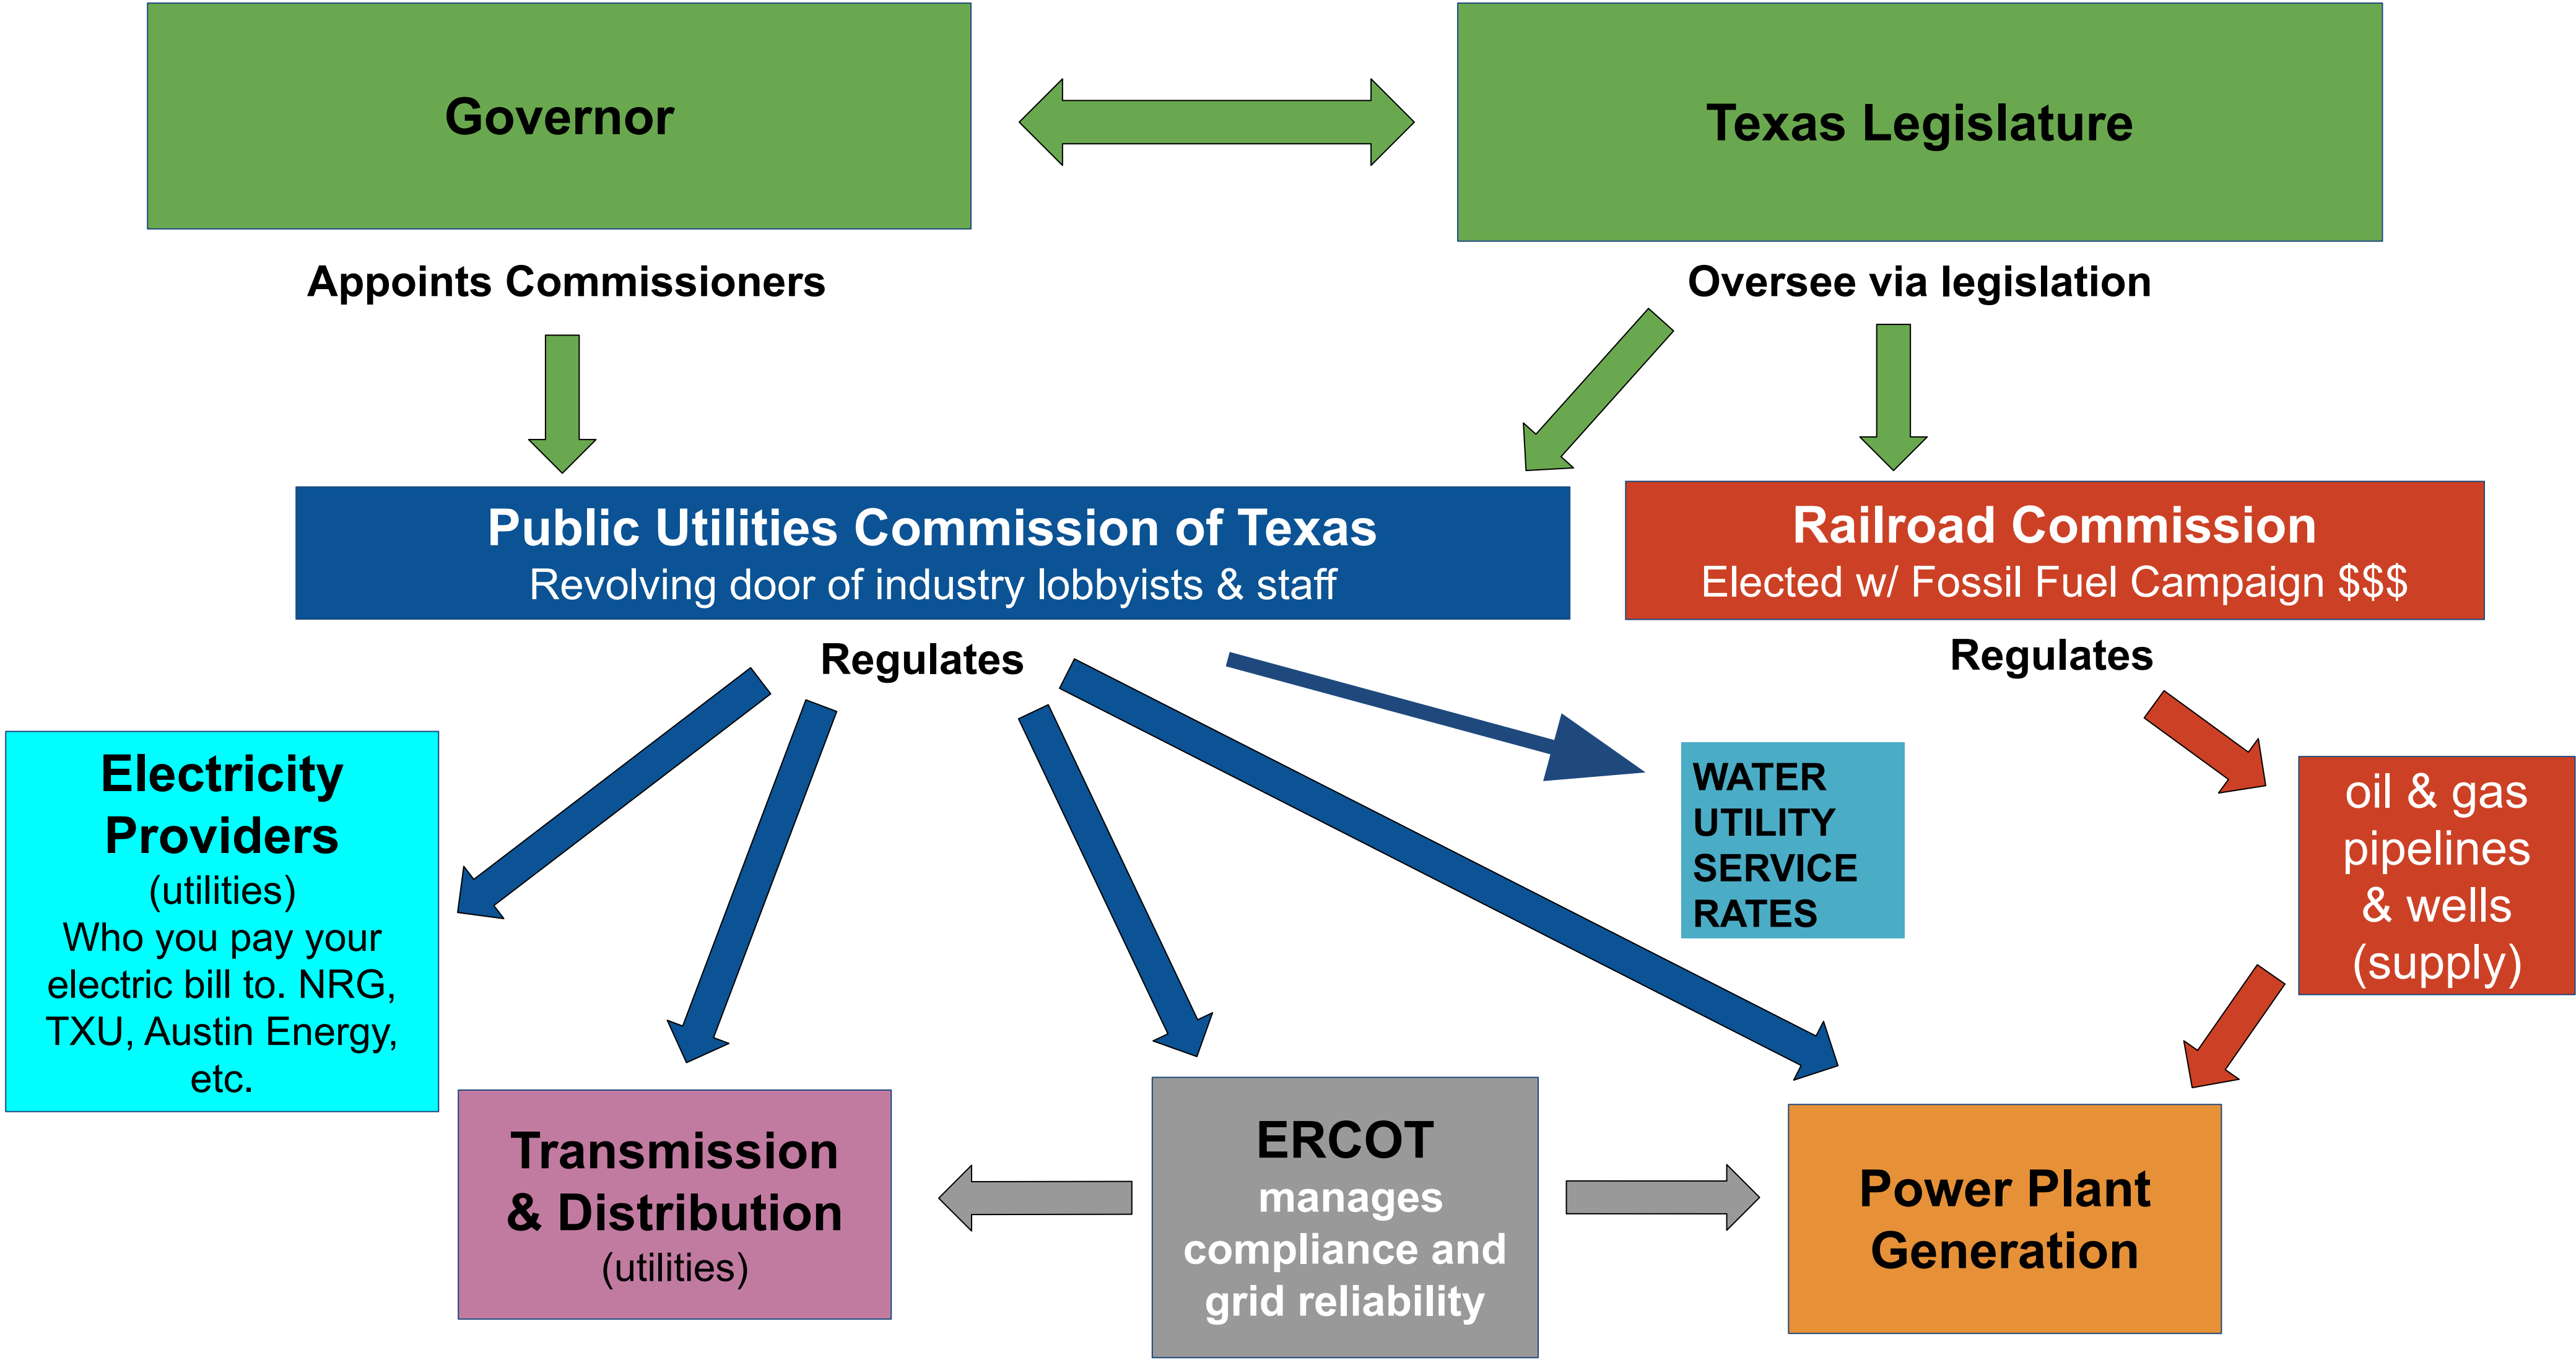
Governor

Texas Legislature

Appoints Commissioners

Oversee via legislation

Public Utilities Commission of Texas
Revolving door of industry lobbyists & staff

Railroad Commission
Elected w/ Fossil Fuel Campaign $$$

Regulates

Regulates

Electricity Providers
(utilities)
Who you pay your electric bill to. NRG, TXU, Austin Energy, etc.

WATER UTILITY SERVICE RATES

oil & gas pipelines & wells (supply)

Transmission & Distribution
(utilities)

ERCOT
manages compliance and grid reliability

Power Plant Generation